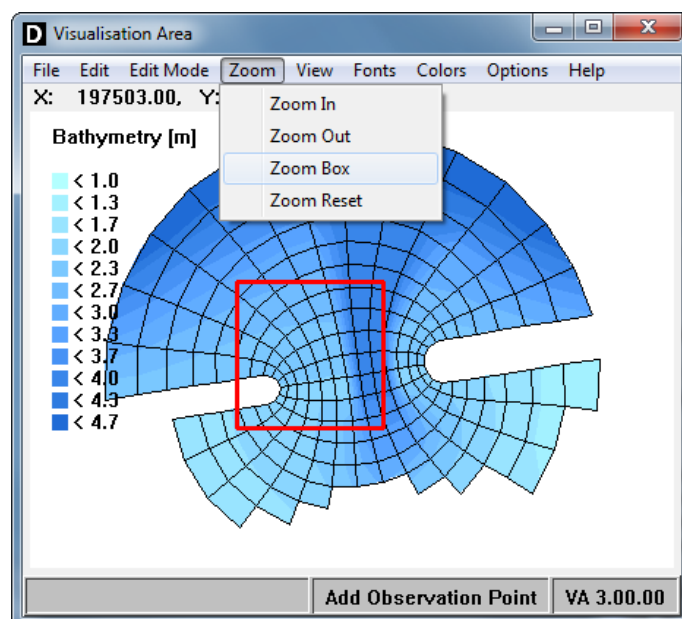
D Visualisation Area

File Edit Edit Mode Zoom View Fonts Colors Options Help

X: 197503.00, Y:

Zoom In
Zoom Out
Zoom Box
Zoom Reset

Bathymetry [m]

< 1.0
< 1.3
< 1.7
< 2.0
< 2.3
< 2.7
< 3.0
< 3.3
< 3.7
< 4.0
< 4.3
< 4.7

Add Observation Point | VA 3.00.00